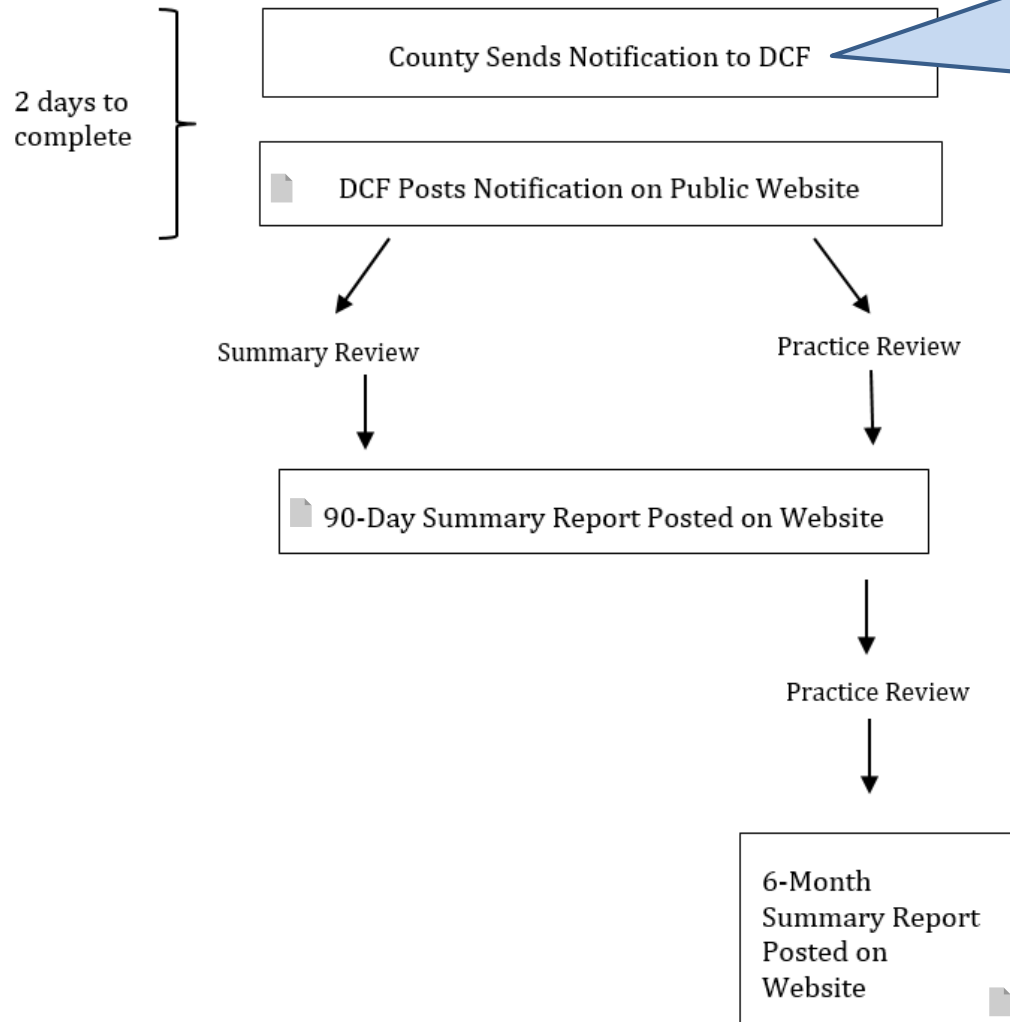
2 days to complete

County Sends Notification to DCF

DCF Posts Notification on Public Website

Summary Review

Practice Review

90-Day Summary Report Posted on Website

Practice Review

6-Month Summary Report Posted on Website